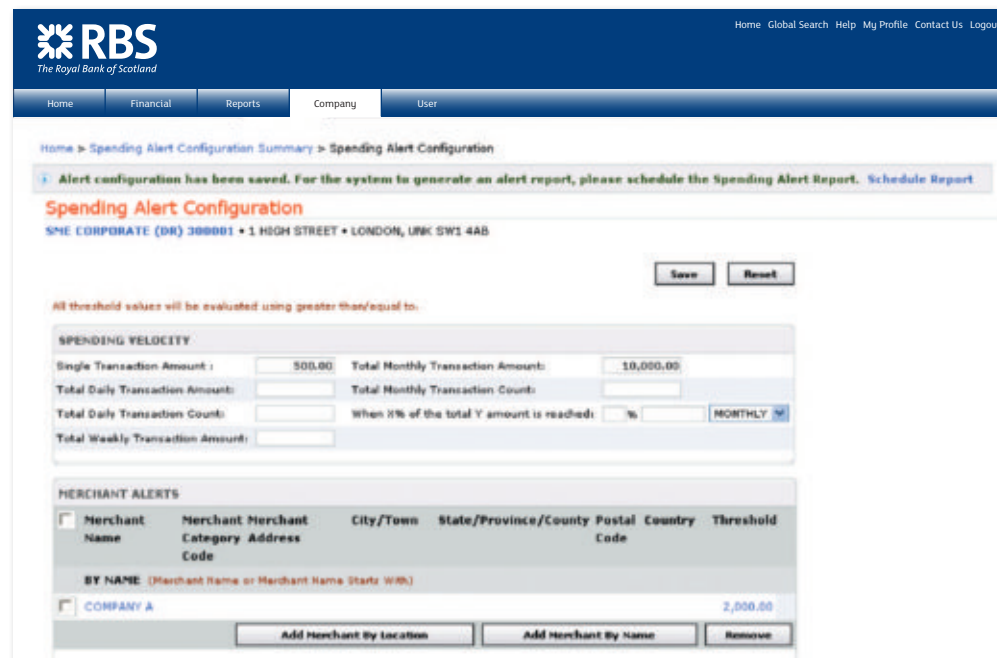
RBS
The Royal Bank of Scotland

Home Global Search Help My Profile Contact Us Logou

Home | Financial | Reports | Company | User

Home > Spending Alert Configuration Summary > Spending Alert Configuration

Alert configuration has been saved. For the system to generate an alert report, please schedule the Spending Alert Report. Schedule Report

Spending Alert Configuration

SME CORPORATE (DR) 300001 • 1 HIGH STREET • LONDON, UNK SW1 4AB

Save Reset

All threshold values will be evaluated using greater than/equal to.

SPENDING VELOCITY

Single Transaction Amount : 500.00
Total Monthly Transaction Amount: 10,000.00
Total Daily Transaction Amount:
Total Monthly Transaction Count:
Total Daily Transaction Count:
When X% of the total Y amount is reached: % MONTHLY
Total Weekly Transaction Amount:

MERCHANT ALERTS

| | Merchant Name | Merchant Category Code | Merchant Address | City/Town | State/Province/County | Postal Code | Country | Threshold |
|---|---|---|---|---|---|---|---|---|
| | BY NAME (Merchant Name or Merchant Name Starts With) | | | | | | | |
| | COMPANY A | | | | | | | 2,000.00 |

Add Merchant By Location | Add Merchant By Name | Remove